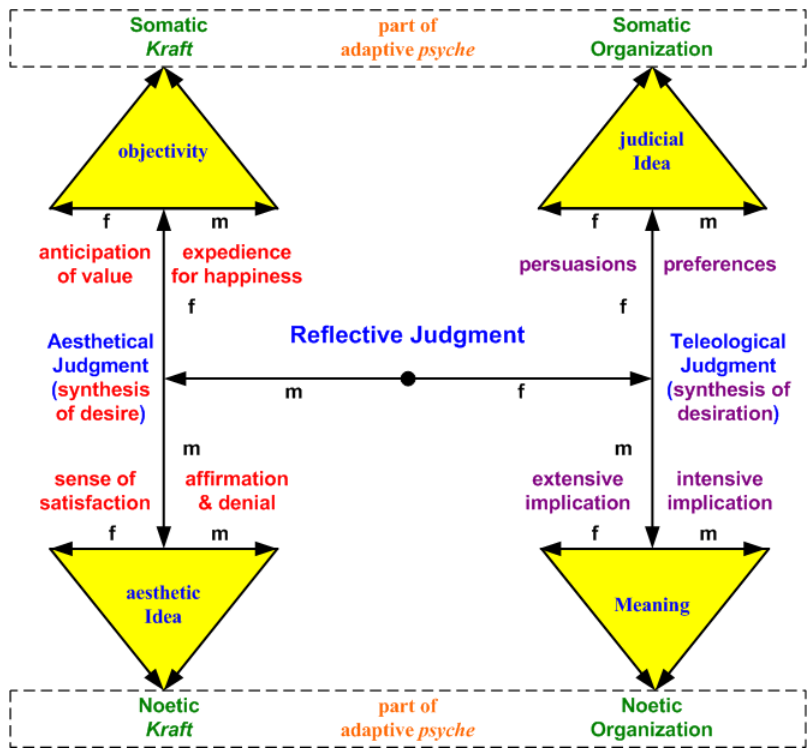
Somatic
*Kraft*

part of
adaptive *psyche*

Somatic
Organization

objectivity

judicial
Idea

f m

f m

anticipation of value

expedience for happiness

persuasions

preferences

f

f

Aesthetical Judgment (synthesis of desire)

Reflective Judgment

Teleological Judgment (synthesis of desiration)

m

f

m

m

sense of satisfaction

affirmation & denial

extensive implication

intensive implication

f m

f m

aesthetic
Idea

Meaning

Noetic
*Kraft*

part of
adaptive *psyche*

Noetic
Organization